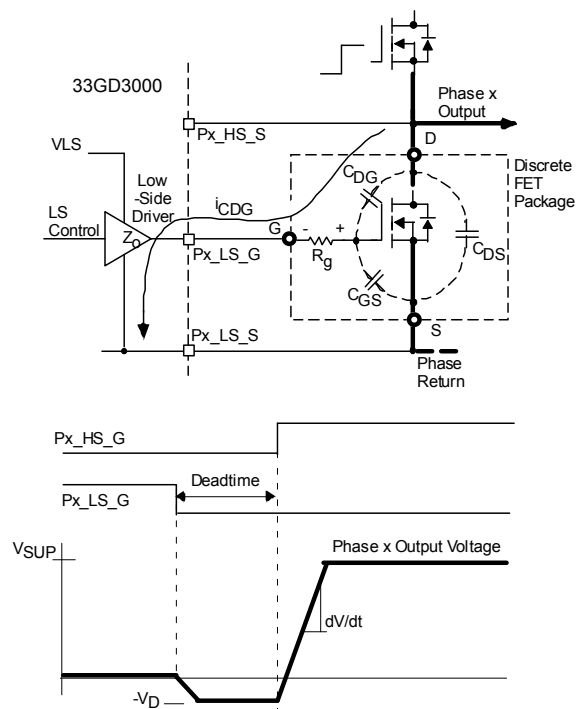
33GD3000

Phase x Output

Px_HS_S

D

Discrete FET Package

VLS

Low -Side Driver

$i_{CDG}$

$C_{DG}$

LS Control

$Z_o$

Px_LS_G

G

-

+

$R_g$

$C_{DS}$

$C_{GS}$

S

Px_LS_S

Phase Return

Px_HS_G

Deadtime

Px_LS_G

$V_{SUP}$

Phase x Output Voltage

dV/dt

$-V_D$